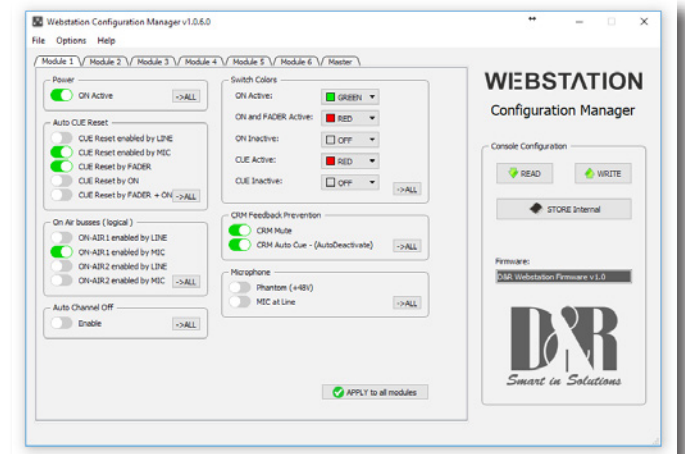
Webstation Configuration Manager v1.0.6.0

File Options Help

Module 1 Module 2 Module 3 Module 4 Module 5 Module 6 Master

Power
ON Active ->ALL

Auto CUE Reset
CUE Reset enabled by LINE
CUE Reset enabled by MIC
CUE Reset by FADER
CUE Reset by ON
CUE Reset by FADER + ON ->ALL

On Air busses (logical)
ON-AIR1 enabled by LINE
ON-AIR1 enabled by MIC
ON-AIR2 enabled by LINE
ON-AIR2 enabled by MIC ->ALL

Auto Channel Off
Enable ->ALL

Switch Colors
ON Active: GREEN
ON and FADER Active: RED
ON Inactive: OFF
CUE Active: RED
CUE Inactive: OFF ->ALL

CRM Feedback Prevention
CRM Mute
CRM Auto Cue - (AutoDeactivate) ->ALL

Microphone
Phantom (+48V)
MIC at Line ->ALL

APPLY to all modules

WEBSTATION
Configuration Manager

Console Configuration
READ WRITE
STORE Internal

Firmware:
D&R Webstation Firmware v1.0

D&R
Smart in Solutions